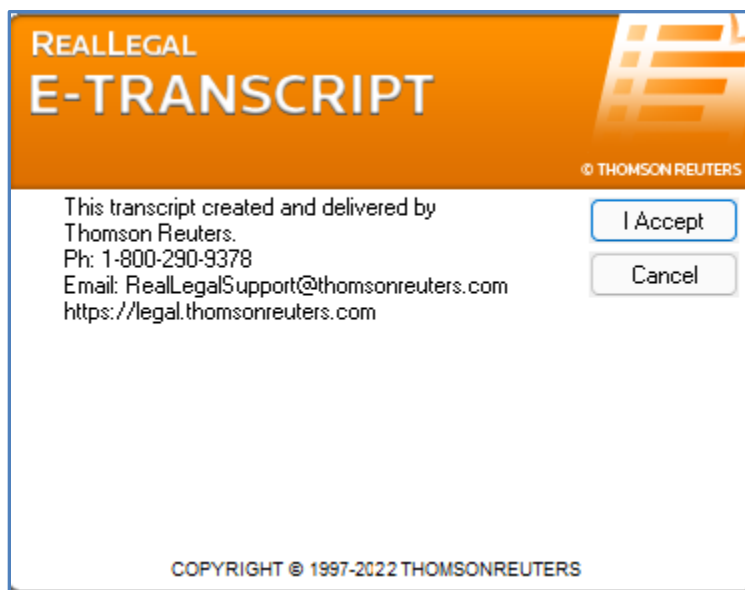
REALLEGAL
E-TRANSCRIPT
© THOMSON REUTERS

This transcript created and delivered by Thomson Reuters.
Ph: 1-800-290-9378
Email: RealLegalSupport@thomsonreuters.com
https://legal.thomsonreuters.com

I Accept
Cancel

COPYRIGHT © 1997-2022 THOMSONREUTERS